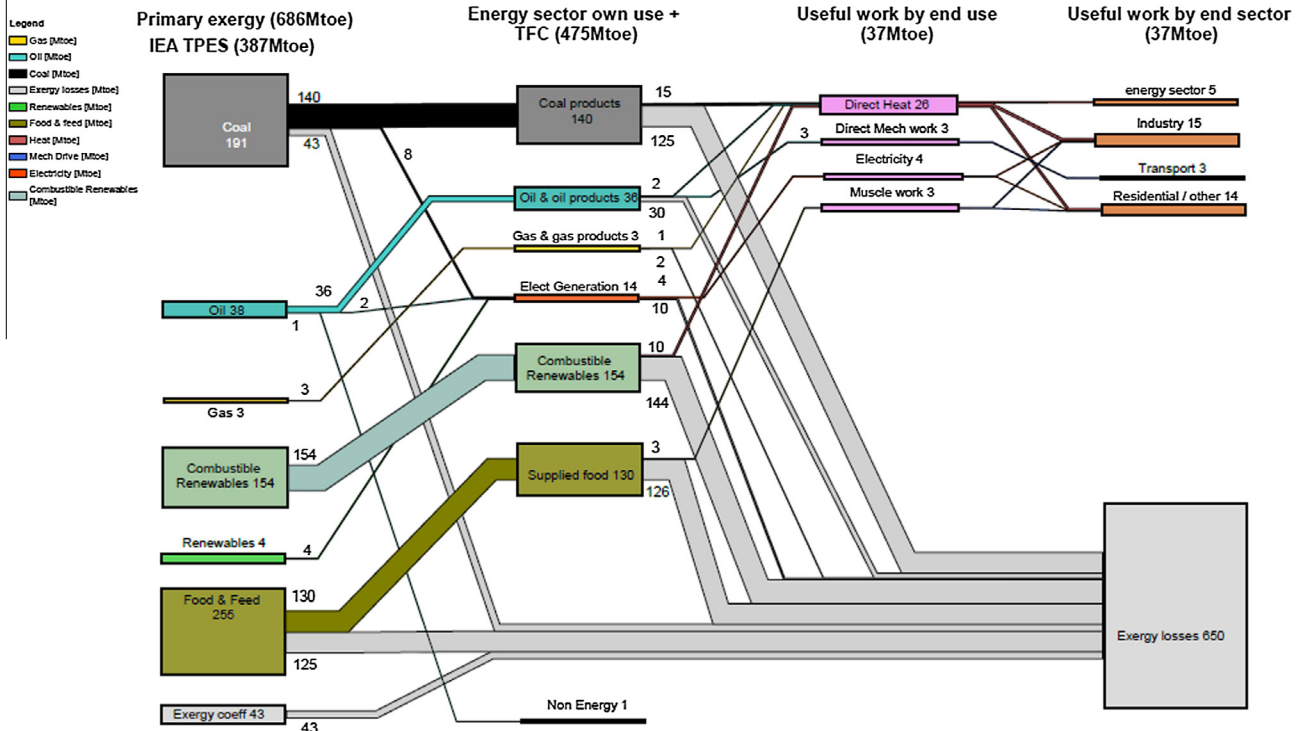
Legend
Gas [Mtoe]
Oil [Mtoe]
Coal [Mtoe]
Exergy losses [Mtoe]
Renewables [Mtoe]
Food & feed [Mtoe]
Heat [Mtoe]
Mech Drive [Mtoe]
Electricity [Mtoe]
Combustible Renewables [Mtoe]

Primary exergy (686Mtoe)
IEA TPES (387Mtoe)

Energy sector own use + TFC (475Mtoe)

Useful work by end use (37Mtoe)

Useful work by end sector (37Mtoe)

Coal 191
140
43
8
Coal products 140
15
125
Direct Heat 26
3
Direct Mech work 3
Electricity 4
Muscle work 3
energy sector 5
Industry 15
Transport 3
Residential / other 14
Oil & oil products 38
2
30
Gas & gas products 3
1
2
4
Elect Generation 14
10
36
2
Oil 38
1
3
Gas 3
Combustible Renewables 154
10
144
154
Combustible Renewables 154
Supplied food 130
3
126
Renewables 4
4
Food & Feed 255
130
125
Exergy losses 650
Non Energy 1
Exergy coeff 43
43